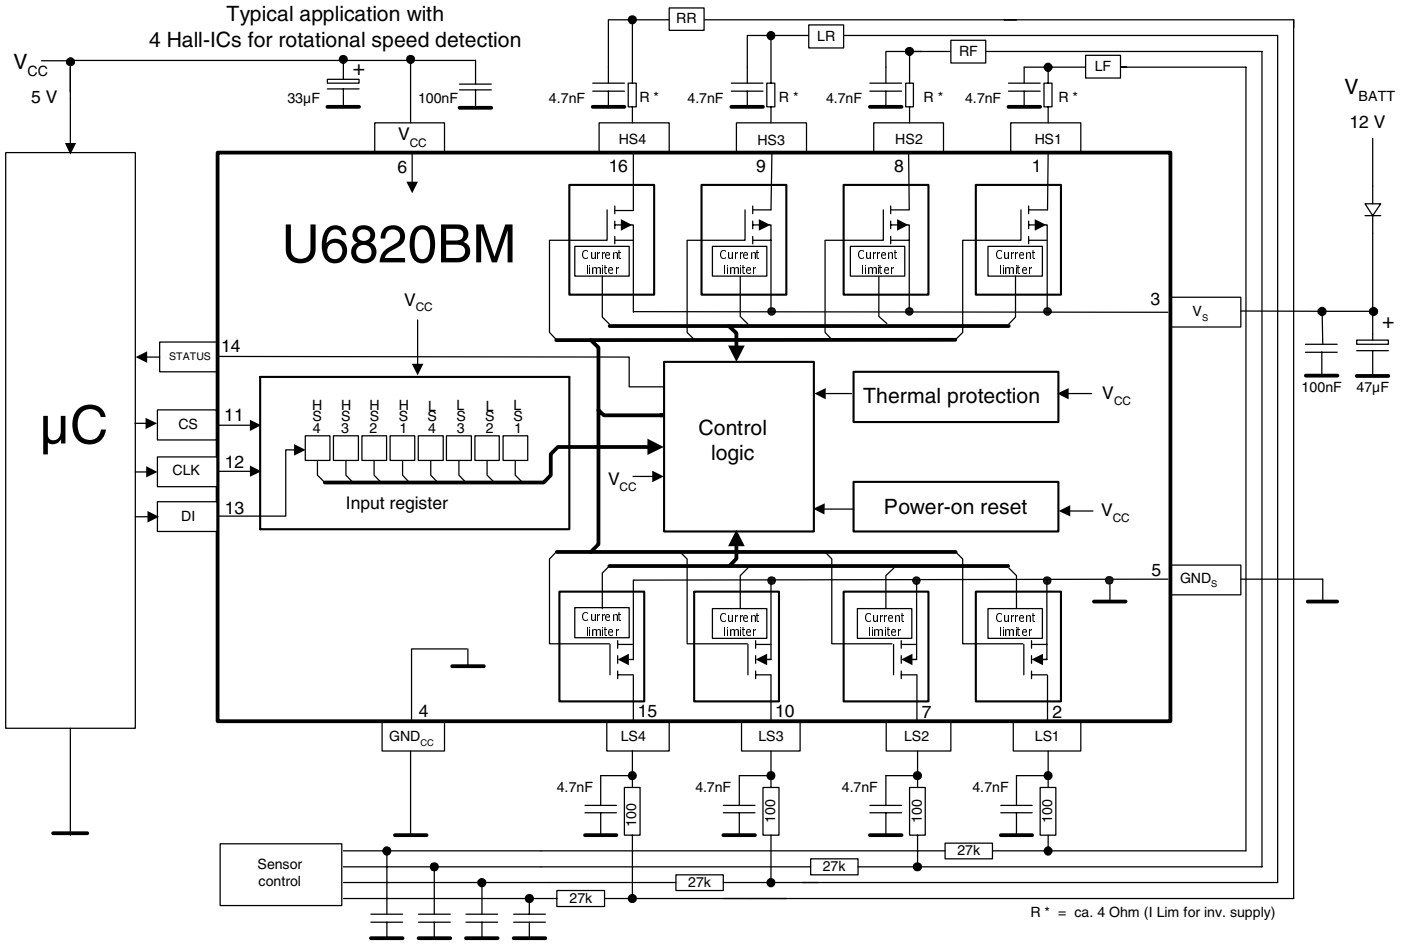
Typical application with
4 Hall-ICs for rotational speed detection

$V_{CC}$
5 V

33µF
100nF

$V_{CC}$
6

RR
LR
RF
LF

4.7nF
R *
4.7nF
R *
4.7nF
R *
4.7nF
R *

HS4
HS3
HS2
HS1
16
9
8
1

$V_{BATT}$
12 V

U6820BM

Current limiter
Current limiter
Current limiter
Current limiter

3
$V_S$

100nF
47µF

µC

STATUS
14

$V_{CC}$

CS
11
CLK
12
DI
13

H S 4
H S 3
H S 2
H S 1
L S 4
L S 3
L S 2
L S 1

Input register

Control logic

$V_{CC}$

Thermal protection
$V_{CC}$

Power-on reset
$V_{CC}$

5
$GND_S$

Current limiter
Current limiter
Current limiter
Current limiter

4
15
10
7
2

$GND_{CC}$
LS4
LS3
LS2
LS1

4.7nF
100
4.7nF
100
4.7nF
100
4.7nF
100

Sensor control

27k
27k
27k
27k

R * = ca. 4 Ohm (I Lim for inv. supply)